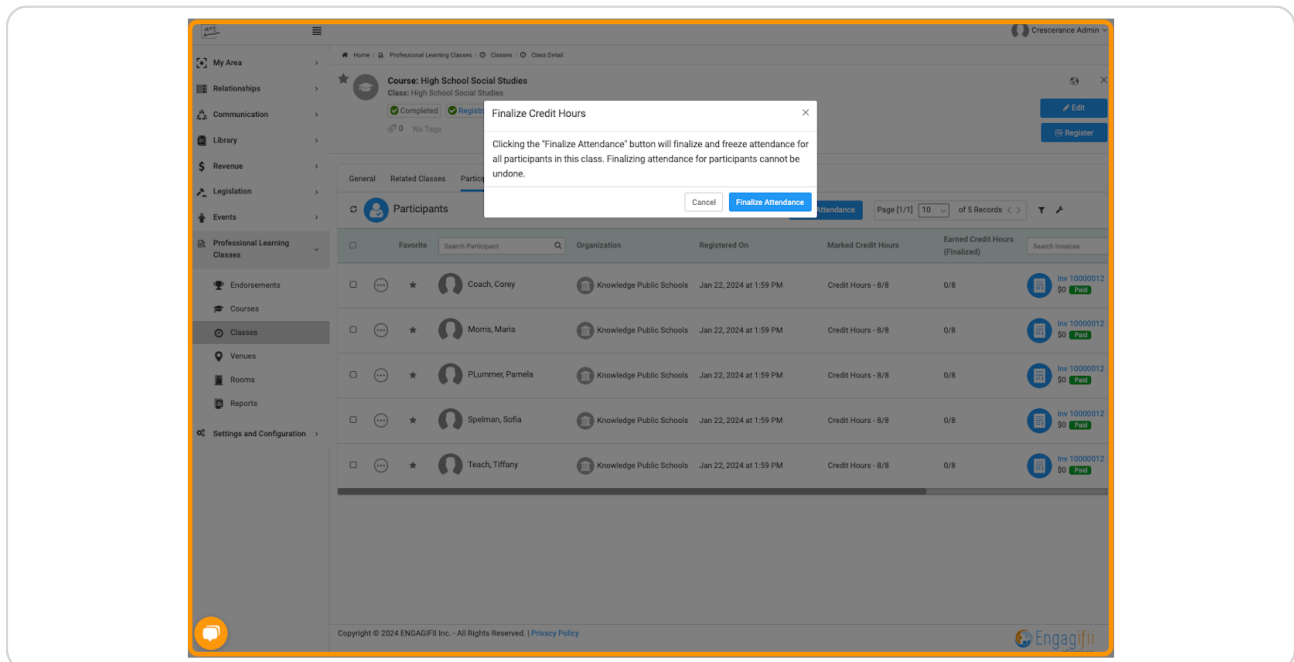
Crescerance Admin

My Area
Relationships
Communication
Library
Revenue
Legislation
Events
Professional Learning Classes
Endorsements
Courses
Classes
Venues
Rooms
Reports
Settings and Configuration

Home / Professional Learning Classes / Classes / Class Detail

Course: High School Social Studies
Class: High School Social Studies
Completed Regist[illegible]
0 No Tags

Edit
Register

General Related Classes Partic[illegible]

Participants
Attendance Page [1/1] 10 of 5 Records

Finalize Credit Hours
Clicking the "Finalize Attendance" button will finalize and freeze attendance for all participants in this class. Finalizing attendance for participants cannot be undone.
Cancel Finalize Attendance

| | | Favorite | Search Participant | Organization | Registered On | Marked Credit Hours | Earned Credit Hours (Finalized) | Search Invoices |
|---|---|---|---|---|---|---|---|---|
| | | ★ | Coach, Corey | Knowledge Public Schools | Jan 22, 2024 at 1:59 PM | Credit Hours - 8/8 | 0/8 | Inv 10000012 $0 Paid |
| | | ★ | Morris, Maria | Knowledge Public Schools | Jan 22, 2024 at 1:59 PM | Credit Hours - 8/8 | 0/8 | Inv 10000012 $0 Paid |
| | | ★ | PLummer, Pamela | Knowledge Public Schools | Jan 22, 2024 at 1:59 PM | Credit Hours - 8/8 | 0/8 | Inv 10000012 $0 Paid |
| | | ★ | Spelman, Sofia | Knowledge Public Schools | Jan 22, 2024 at 1:59 PM | Credit Hours - 8/8 | 0/8 | Inv 10000012 $0 Paid |
| | | ★ | Teach, Tiffany | Knowledge Public Schools | Jan 22, 2024 at 1:59 PM | Credit Hours - 8/8 | 0/8 | Inv 10000012 $0 Paid |

Copyright © 2024 ENGAGIFII Inc. - All Rights Reserved. | Privacy Policy
Engagifii